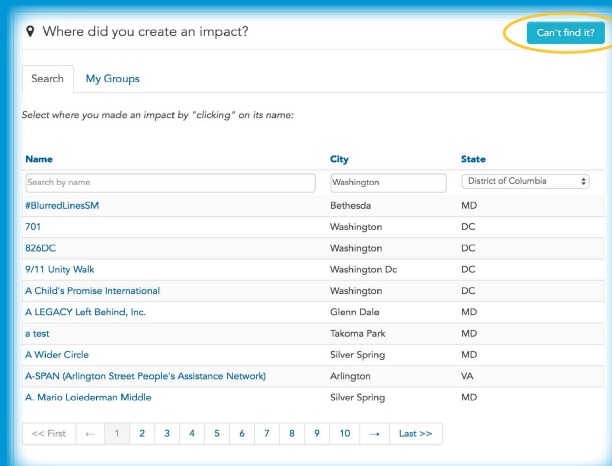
Where did you create an impact?

Can't find it?

Search | My Groups

Select where you made an impact by "clicking" on its name:

| Name | City | State |
|---|---|---|
| Search by name | Washington | District of Columbia |
| #BlurredLinesSM | Bethesda | MD |
| 701 | Washington | DC |
| 826DC | Washington | DC |
| 9/11 Unity Walk | Washington Dc | DC |
| A Child's Promise International | Washington | DC |
| A LEGACY Left Behind, Inc. | Glenn Dale | MD |
| a test | Takoma Park | MD |
| A Wider Circle | Silver Spring | MD |
| A-SPAN (Arlington Street People's Assistance Network) | Arlington | VA |
| A. Mario Loiederman Middle | Silver Spring | MD |

<< First ← 1 2 3 4 5 6 7 8 9 10 → Last >>